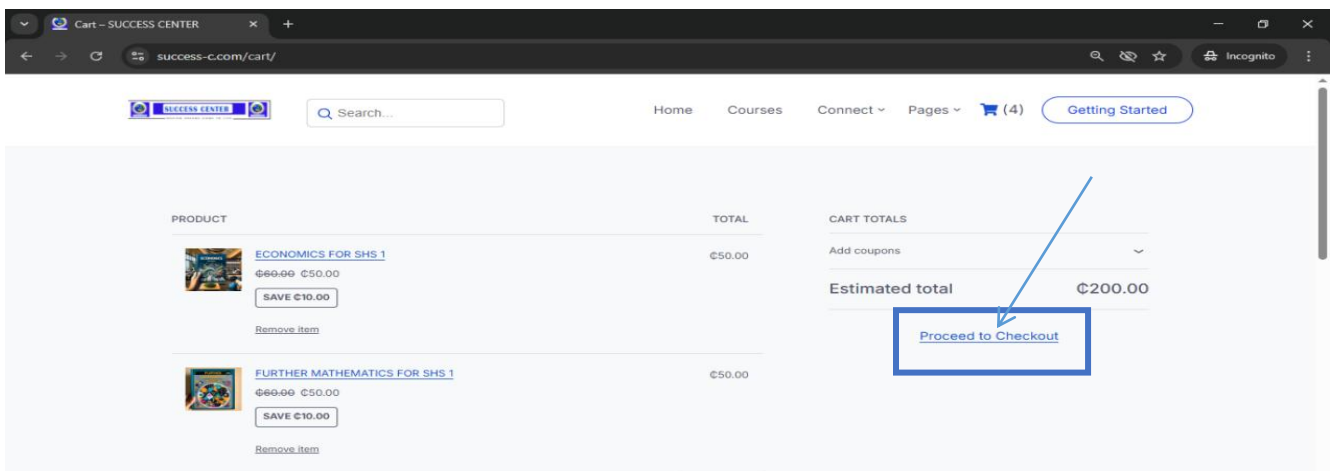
Cart – SUCCESS CENTER

success-c.com/cart/

Incognito

SUCCESS CENTER

Search...

Home Courses Connect Pages (4) Getting Started

| PRODUCT | TOTAL |
|---|---|
| ECONOMICS FOR SHS 1<br>~~₵60.00~~ ₵50.00<br>SAVE ₵10.00<br>Remove item | ₵50.00 |
| FURTHER MATHEMATICS FOR SHS 1<br>~~₵60.00~~ ₵50.00<br>SAVE ₵10.00<br>Remove item | ₵50.00 |

CART TOTALS

Add coupons

Estimated total ₵200.00

Proceed to Checkout